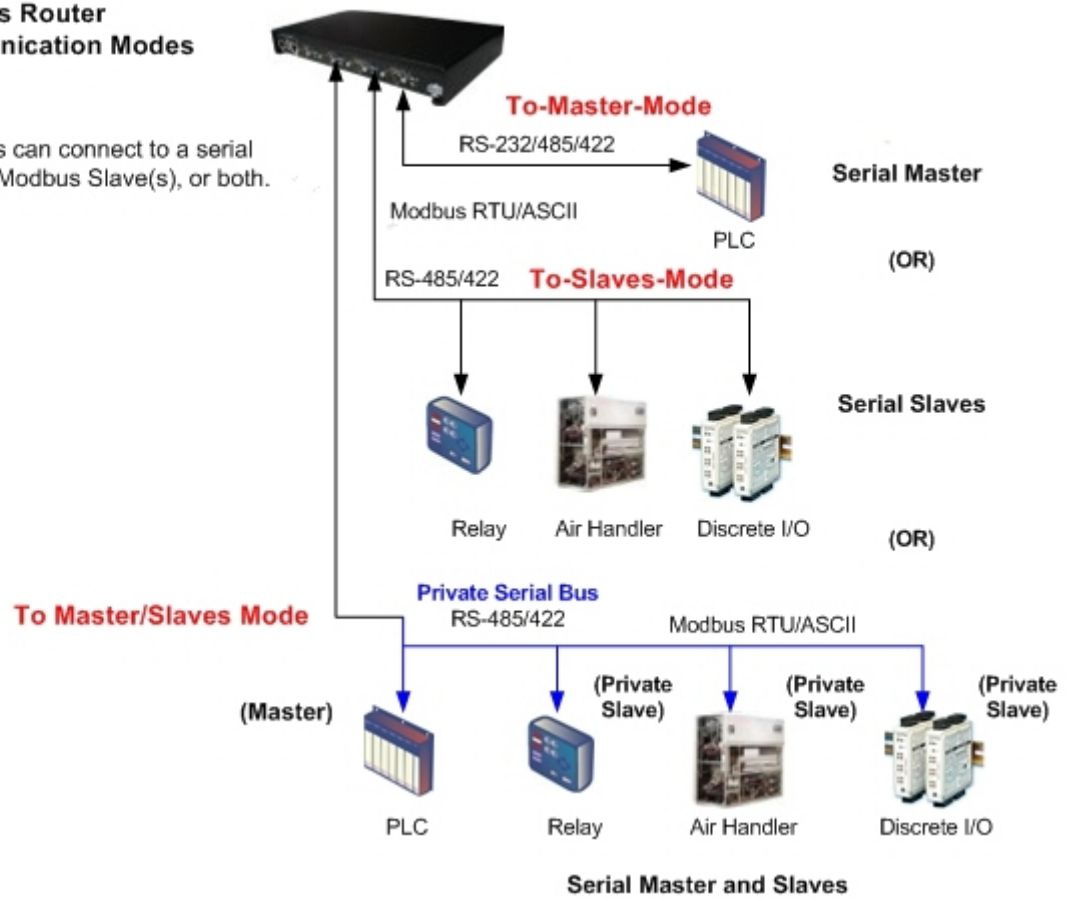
s Router
nication Modes

s can connect to a serial
Modbus Slave(s), or both.

To-Master-Mode

RS-232/485/422

Serial Master

Modbus RTU/ASCII

PLC

(OR)

RS-485/422

To-Slaves-Mode

Serial Slaves

Relay

Air Handler

Discrete I/O

(OR)

Private Serial Bus

RS-485/422

To Master/Slaves Mode

Modbus RTU/ASCII

(Master)

(Private Slave)

(Private Slave)

(Private Slave)

PLC

Relay

Air Handler

Discrete I/O

Serial Master and Slaves